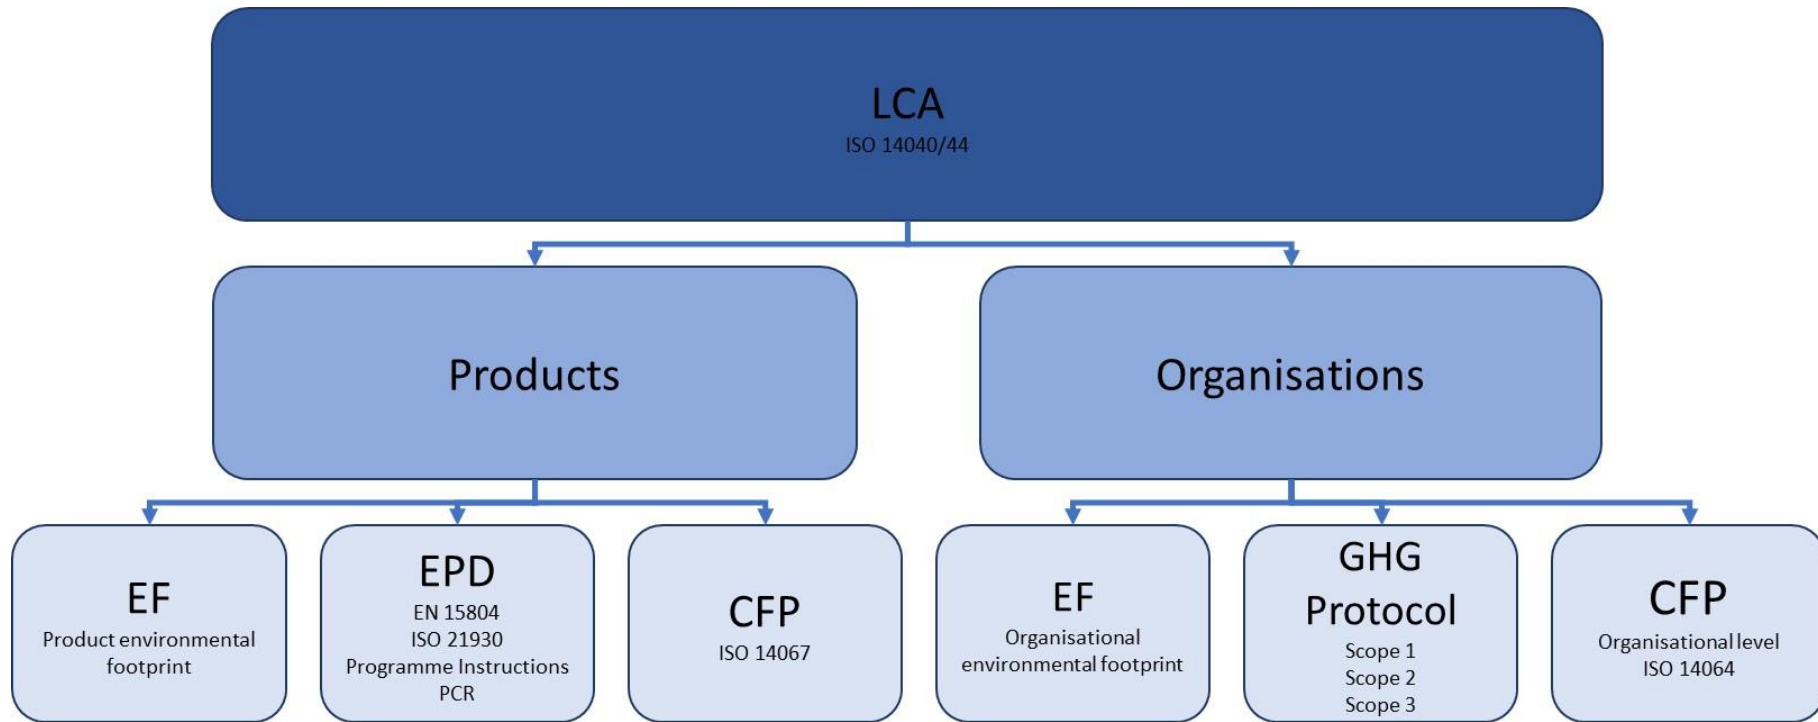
LCA
ISO 14040/44

Products

Organisations

EF
Product environmental footprint

EPD
EN 15804
ISO 21930
Programme Instructions
PCR

CFP
ISO 14067

EF
Organisational environmental footprint

GHG Protocol
Scope 1
Scope 2
Scope 3

CFP
Organisational level
ISO 14064